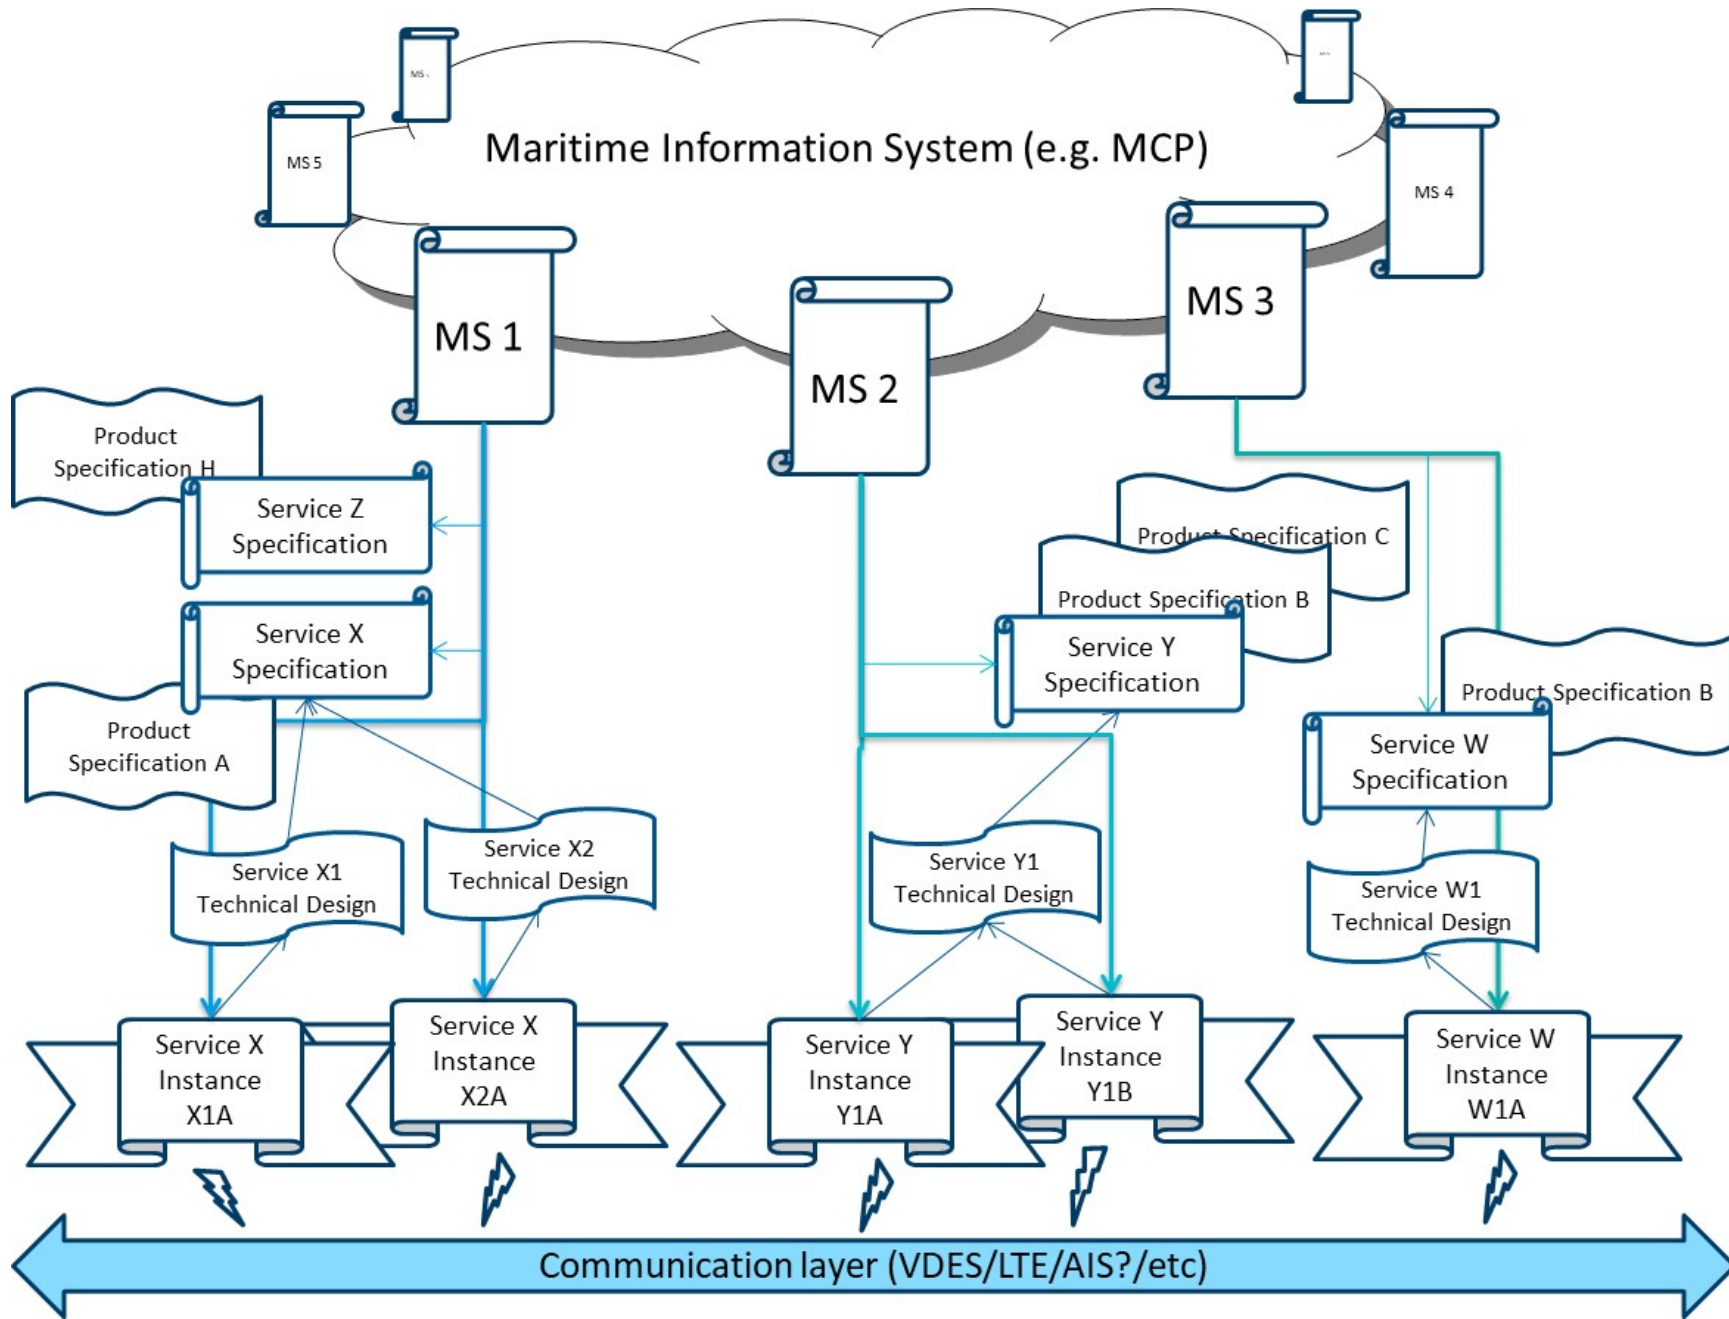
Maritime Information System (e.g. MCP)

MS 5

MS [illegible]

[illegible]

MS 4

MS 1

MS 2

MS 3

Product Specification H

Service Z Specification

Service X Specification

Product Specification A

Product Specification C

Product Specification B

Service Y Specification

Product Specification B

Service W Specification

Service X1 Technical Design

Service X2 Technical Design

Service Y1 Technical Design

Service W1 Technical Design

Service X Instance X1A

Service X Instance X2A

Service Y Instance Y1A

Service Y Instance Y1B

Service W Instance W1A

Communication layer (VDES/LTE/AIS?/etc)